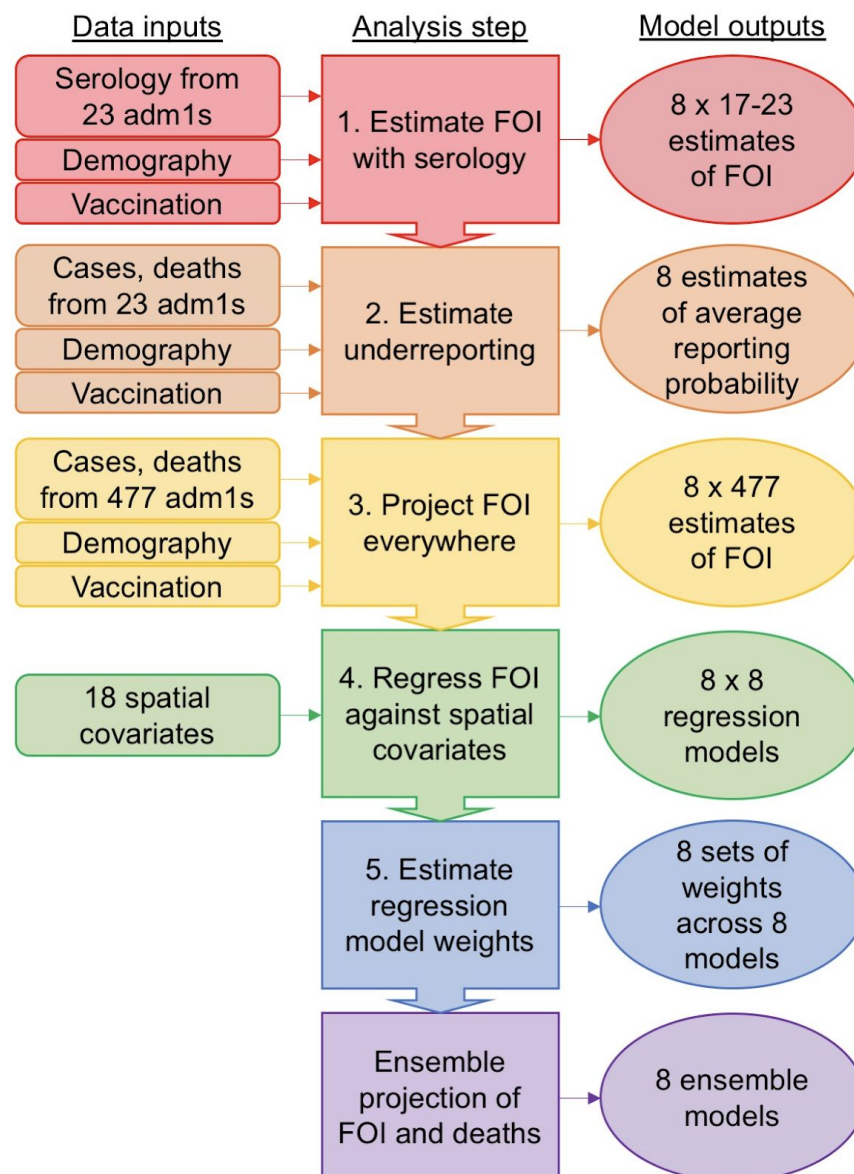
Data inputs

Analysis step

Model outputs

Serology from 23 adm1s

Demography

Vaccination

1. Estimate FOI with serology

8 x 17-23 estimates of FOI

Cases, deaths from 23 adm1s

Demography

Vaccination

2. Estimate underreporting

8 estimates of average reporting probability

Cases, deaths from 477 adm1s

Demography

Vaccination

3. Project FOI everywhere

8 x 477 estimates of FOI

18 spatial covariates

4. Regress FOI against spatial covariates

8 x 8 regression models

5. Estimate regression model weights

8 sets of weights across 8 models

Ensemble projection of FOI and deaths

8 ensemble models